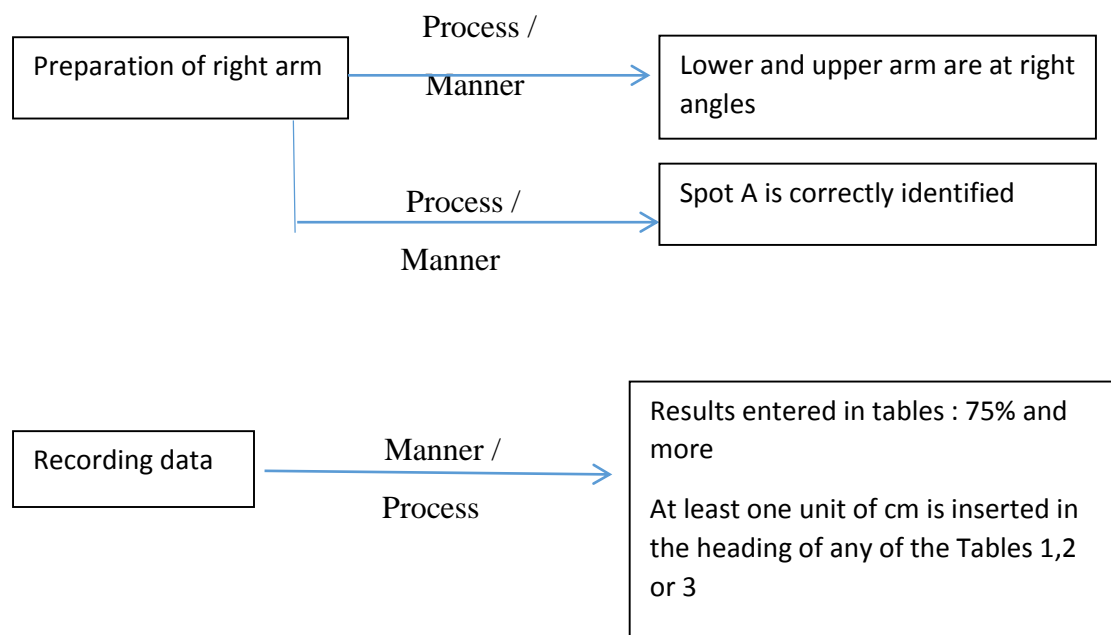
Preparation of right arm

Process / Manner

Lower and upper arm are at right angles

Process / Manner

Spot A is correctly identified

Recording data

Manner / Process

Results entered in tables : 75% and more

At least one unit of cm is inserted in the heading of any of the Tables 1,2 or 3